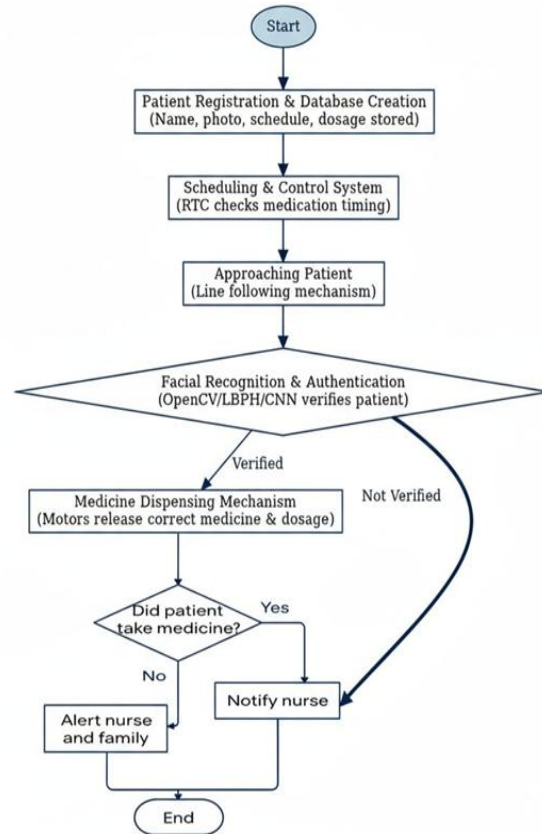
Start

Patient Registration & Database Creation (Name, photo, schedule, dosage stored)

Scheduling & Control System (RTC checks medication timing)

Approaching Patient (Line following mechanism)

Facial Recognition & Authentication (OpenCV/LBPH/CNN verifies patient)

Verified

Not Verified

Medicine Dispensing Mechanism (Motors release correct medicine & dosage)

Did patient take medicine?

Yes

No

Notify nurse

Alert nurse and family

End